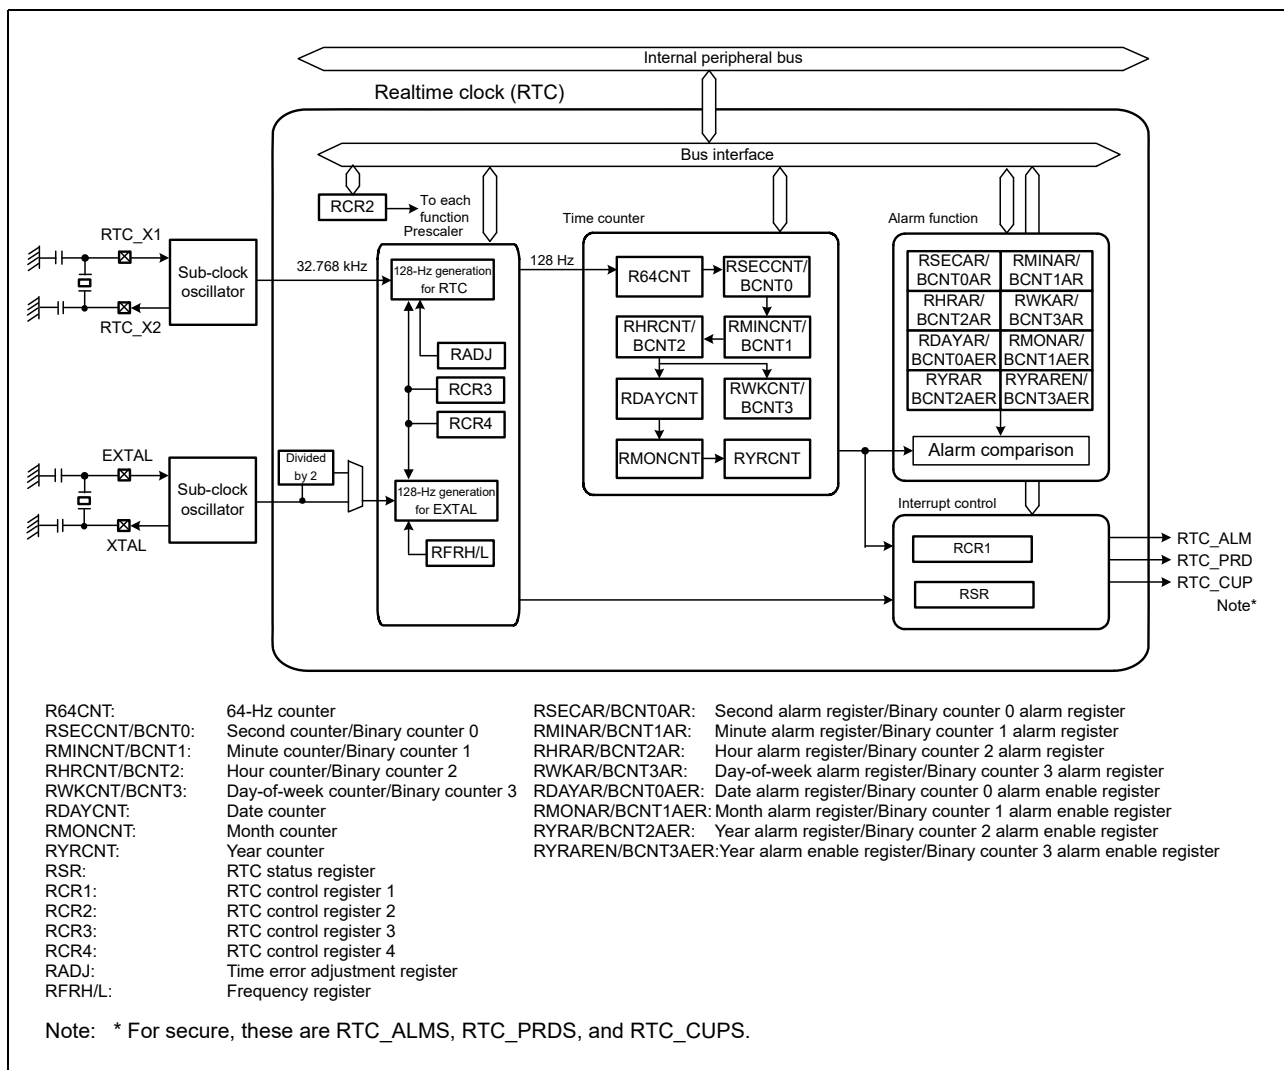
Internal peripheral bus

Realtime clock (RTC)

Bus interface

RCR2 To each function

Prescaler

Time counter

Alarm function

RTC_X1

Sub-clock oscillator

RTC_X2

32.768 kHz

128-Hz generation for RTC

128 Hz

R64CNT

RSECCNT/ BCNT0

RHRCNT/ BCNT2

RMINCNT/ BCNT1

RDAYCNT

RWKCNT/ BCNT3

RMONCNT

RYRCNT

RADJ

RCR3

RCR4

RSECAR/ BCNT0AR

RMINAR/ BCNT1AR

RHRAR/ BCNT2AR

RWKAR/ BCNT3AR

RDAYAR/ BCNT0AER

RMONAR/ BCNT1AER

RYRAR BCNT2AER

RYRAREN/ BCNT3AER

Alarm comparison

EXTAL

Sub-clock oscillator

XTAL

Divided by 2

128-Hz generation for EXTAL

RFRH/L

Interrupt control

RCR1

RSR

RTC_ALM

RTC_PRD

RTC_CUP

Note*

| | |
|---|---|
| R64CNT: | 64-Hz counter |
| RSECCNT/BCNT0: | Second counter/Binary counter 0 |
| RMINCNT/BCNT1: | Minute counter/Binary counter 1 |
| RHRCNT/BCNT2: | Hour counter/Binary counter 2 |
| RWKCNT/BCNT3: | Day-of-week counter/Binary counter 3 |
| RDAYCNT: | Date counter |
| RMONCNT: | Month counter |
| RYRCNT: | Year counter |
| RSR: | RTC status register |
| RCR1: | RTC control register 1 |
| RCR2: | RTC control register 2 |
| RCR3: | RTC control register 3 |
| RCR4: | RTC control register 4 |
| RADJ: | Time error adjustment register |
| RFRH/L: | Frequency register |

| | |
|---|---|
| RSECAR/BCNT0AR: | Second alarm register/Binary counter 0 alarm register |
| RMINAR/BCNT1AR: | Minute alarm register/Binary counter 1 alarm register |
| RHRAR/BCNT2AR: | Hour alarm register/Binary counter 2 alarm register |
| RWKAR/BCNT3AR: | Day-of-week alarm register/Binary counter 3 alarm register |
| RDAYAR/BCNT0AER: | Date alarm register/Binary counter 0 alarm enable register |
| RMONAR/BCNT1AER: | Month alarm register/Binary counter 1 alarm enable register |
| RYRAR/BCNT2AER: | Year alarm register/Binary counter 2 alarm enable register |
| RYRAREN/BCNT3AER: | Year alarm enable register/Binary counter 3 alarm enable register |

Note: * For secure, these are RTC_ALMS, RTC_PRDS, and RTC_CUPS.